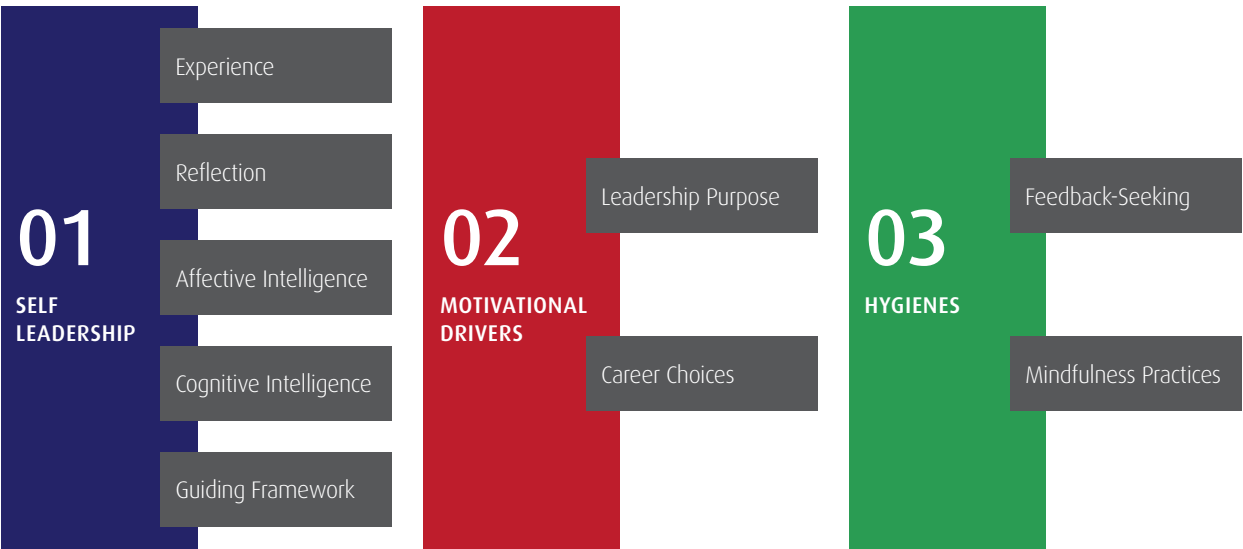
01
SELF LEADERSHIP

Experience

Reflection

Affective Intelligence

Cognitive Intelligence

Guiding Framework

02
MOTIVATIONAL DRIVERS

Leadership Purpose

Career Choices

03
HYGIENES

Feedback-Seeking

Mindfulness Practices